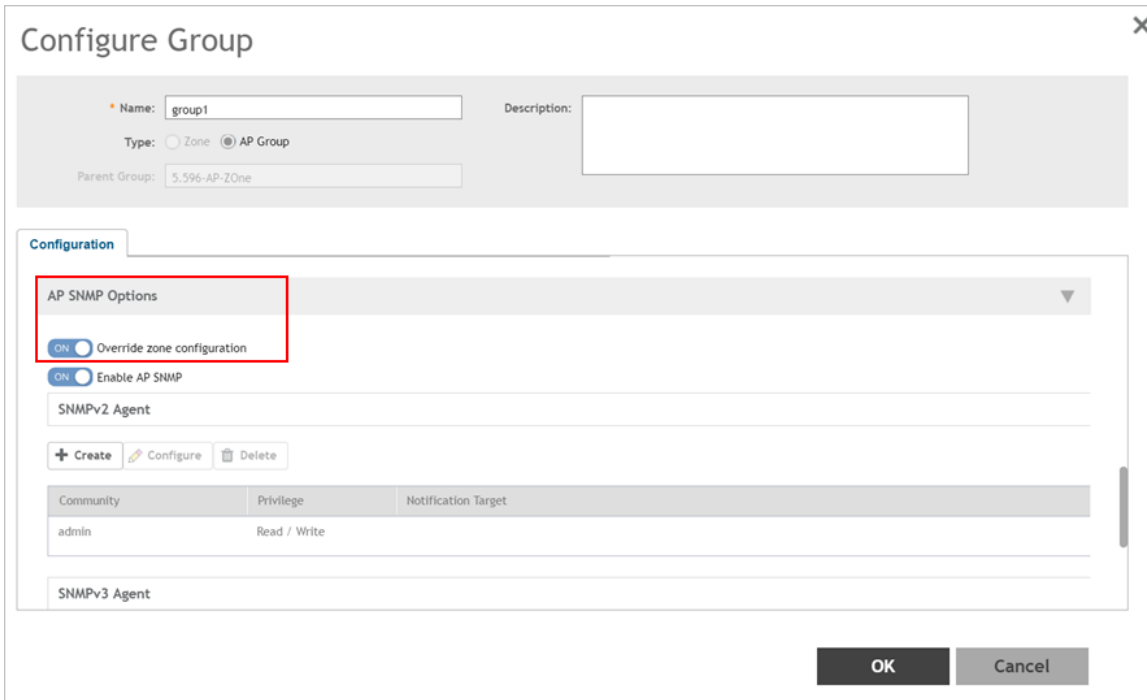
Configure Group

* Name: group1
Description:
Type: Zone AP Group
Parent Group: 5.596-AP-ZOne

Configuration

AP SNMP Options

ON Override zone configuration
ON Enable AP SNMP

SNMPv2 Agent

+ Create Configure Delete

| Community | Privilege | Notification Target |
|---|---|---|
| admin | Read / Write | |

SNMPv3 Agent

OK Cancel